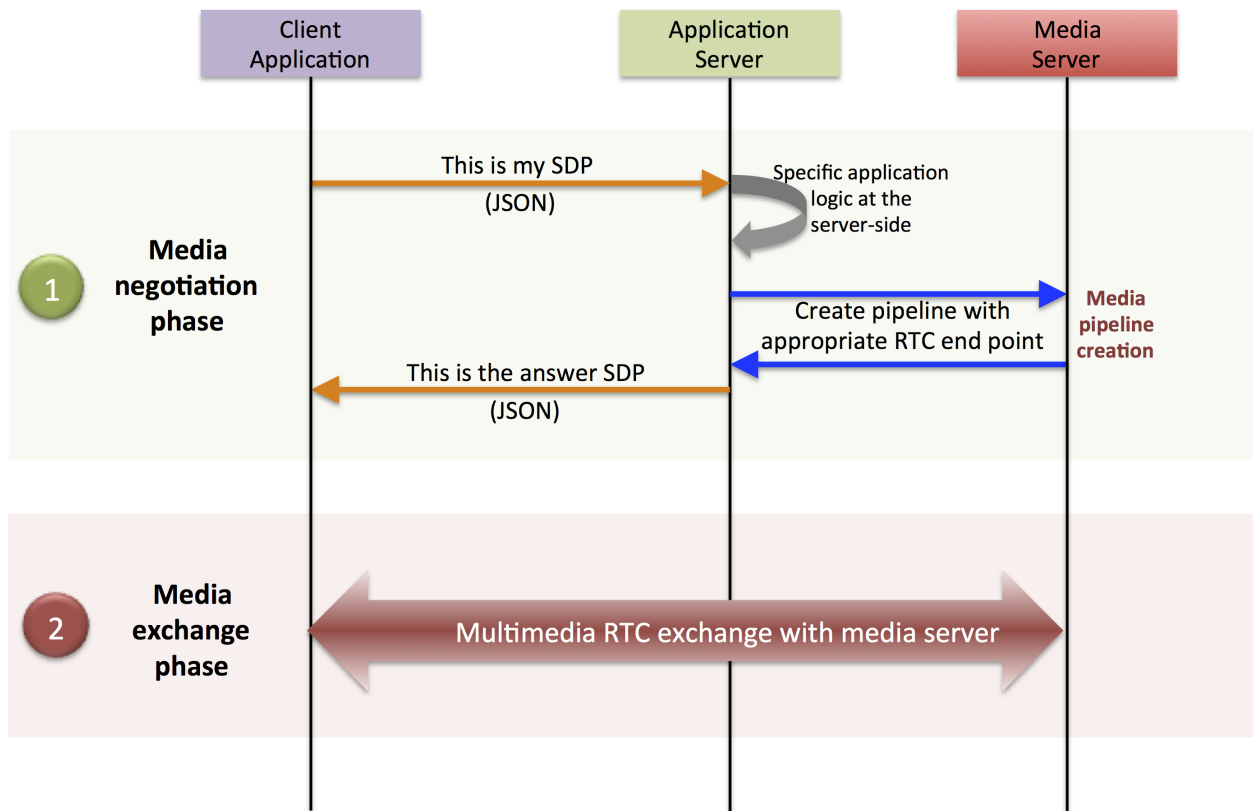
Client Application

Application Server

Media Server

1

Media negotiation phase

This is my SDP (JSON)

Specific application logic at the server-side

Create pipeline with appropriate RTC end point

Media pipeline creation

This is the answer SDP (JSON)

2

Media exchange phase

Multimedia RTC exchange with media server